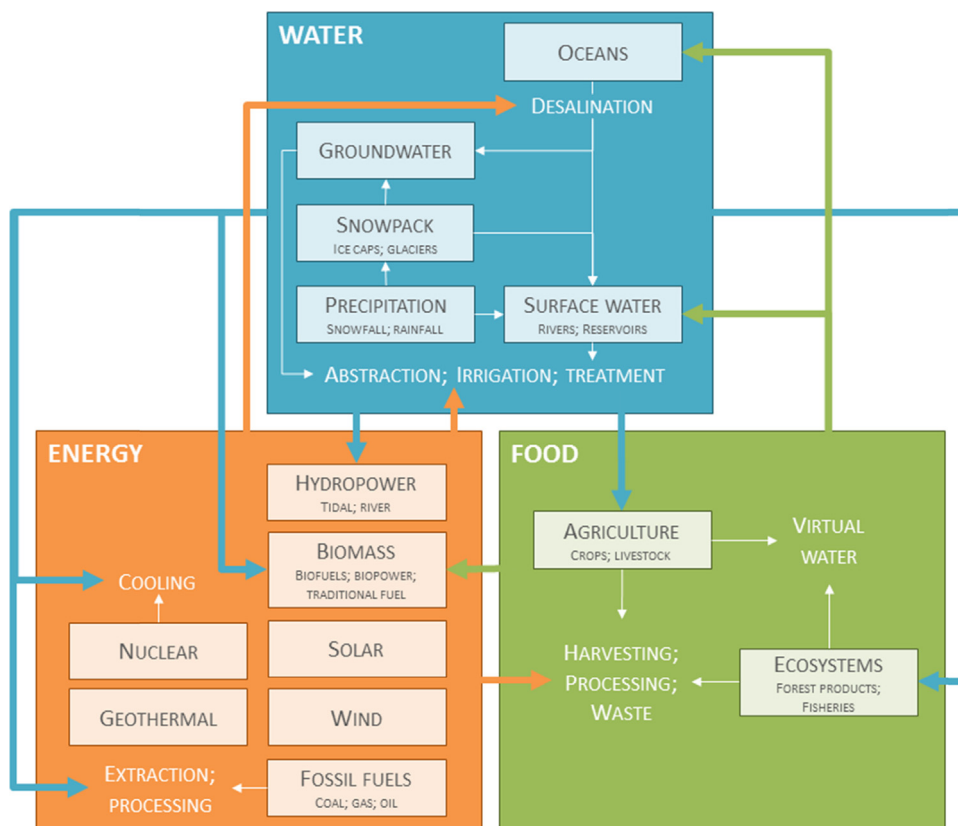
WATER

OCEANS

DESALINATION

GROUNDWATER

SNOWPACK
ICE CAPS; GLACIERS

PRECIPITATION
SNOWFALL; RAINFALL

SURFACE WATER
RIVERS; RESERVOIRS

ABSTRACTION; IRRIGATION; TREATMENT

ENERGY

HYDROPOWER
TIDAL; RIVER

BIOMASS
BIOFUELS; BIOPOWER; TRADITIONAL FUEL

COOLING

NUCLEAR

SOLAR

GEOTHERMAL

WIND

EXTRACTION; PROCESSING

FOSSIL FUELS
COAL; GAS; OIL

FOOD

AGRICULTURE
CROPS; LIVESTOCK

VIRTUAL WATER

HARVESTING; PROCESSING; WASTE

ECOSYSTEMS
FOREST PRODUCTS; FISHERIES